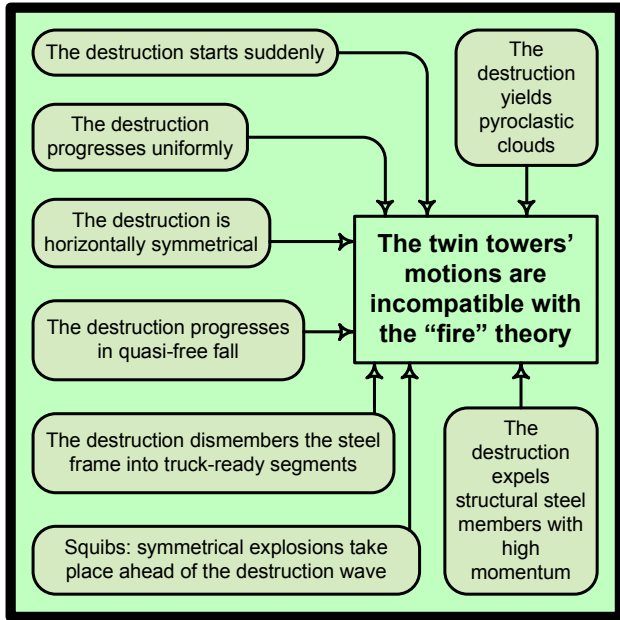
The destruction starts suddenly

The destruction yields pyroclastic clouds

The destruction progresses uniformly

The destruction is horizontally symmetrical

The twin towers' motions are incompatible with the "fire" theory

The destruction progresses in quasi-free fall

The destruction dismembers the steel frame into truck-ready segments

The destruction expels structural steel members with high momentum

Squibs: symmetrical explosions take place ahead of the destruction wave